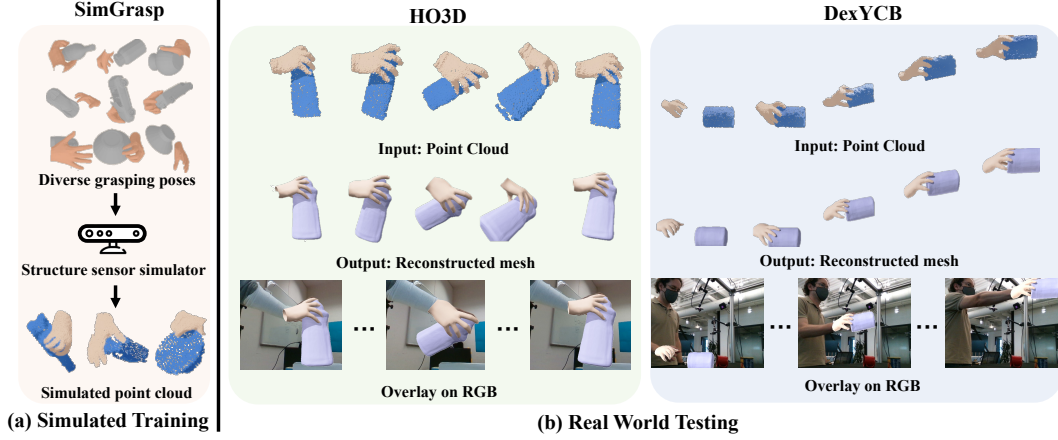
SimGrasp

Diverse grasping poses

Structure sensor simulator

Simulated point cloud

(a) Simulated Training

HO3D

Input: Point Cloud

Output: Reconstructed mesh

...

...

Overlay on RGB

DexYCB

Input: Point Cloud

Output: Reconstructed mesh

...

...

Overlay on RGB

(b) Real World Testing